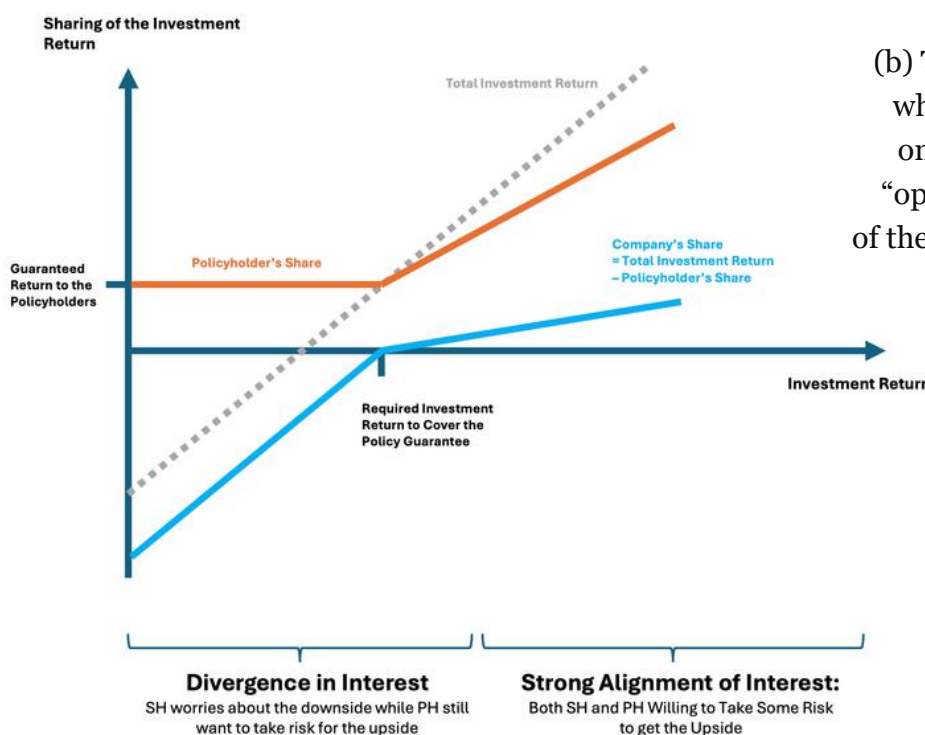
Sharing of the Investment Return

Total Investment Return

(b) T
wh
or
"op
of the

Guaranteed Return to the Policyholders

Policyholder's Share

Company's Share = Total Investment Return – Policyholder's Share

Investment Return

Required Investment Return to Cover the Policy Guarantee

Divergence in Interest
SH worries about the downside while PH still want to take risk for the upside

Strong Alignment of Interest:
Both SH and PH Willing to Take Some Risk to get the Upside